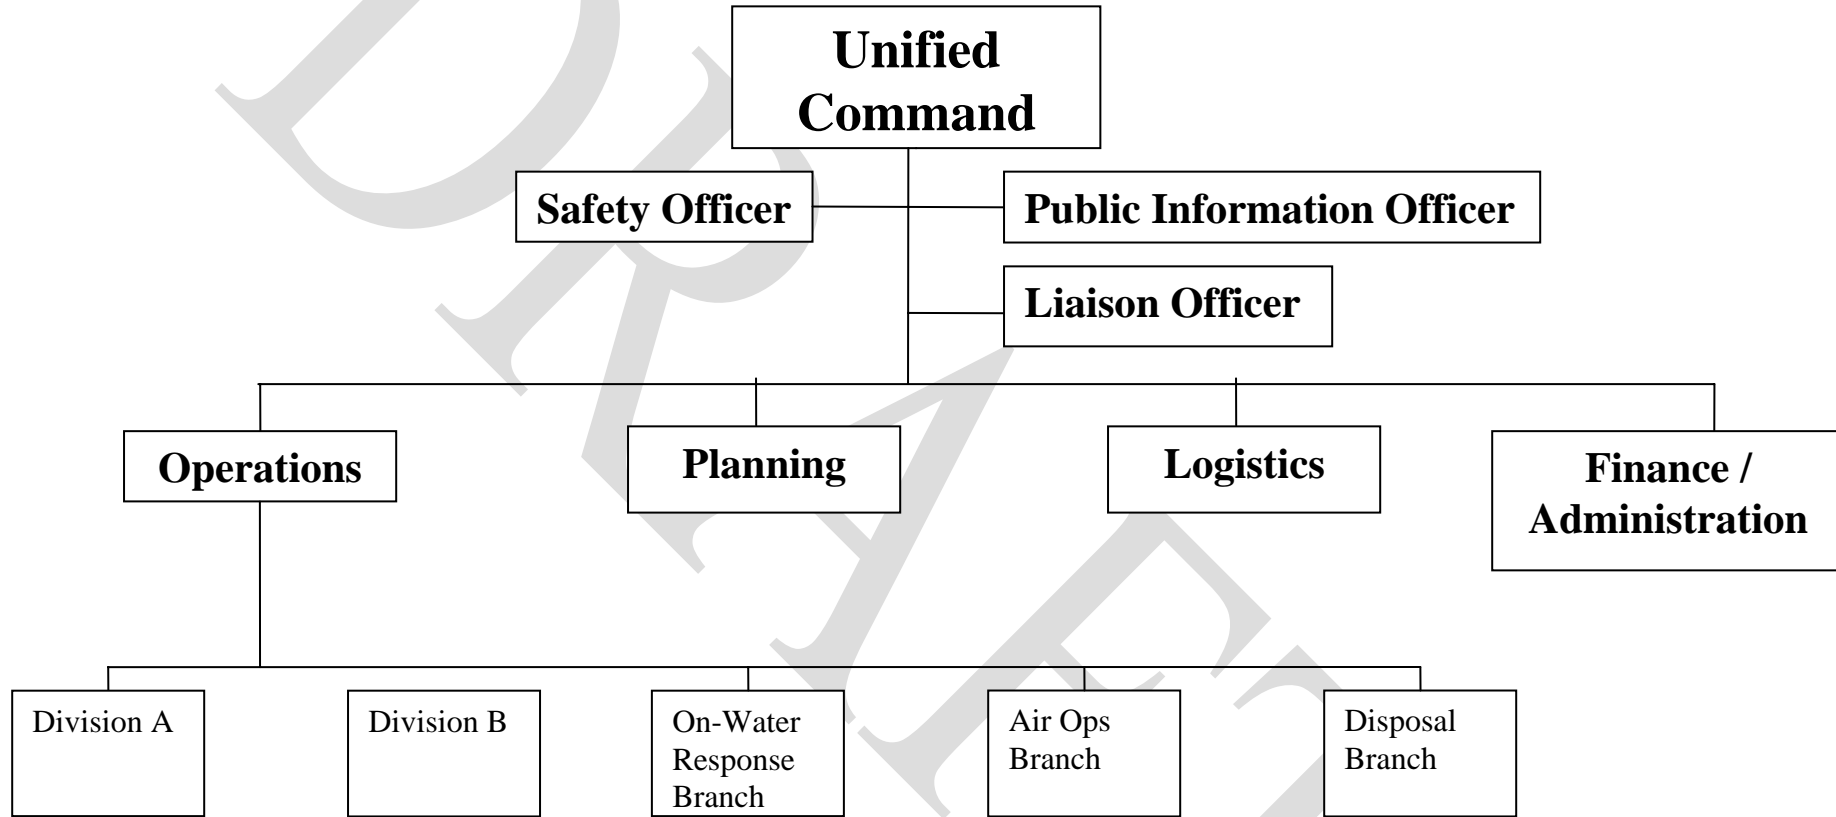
Unified Command

Safety Officer

Public Information Officer

Liaison Officer

Operations

Planning

Logistics

Finance / Administration

Division A

Division B

On-Water Response Branch

Air Ops Branch

Disposal Branch

DRAFT